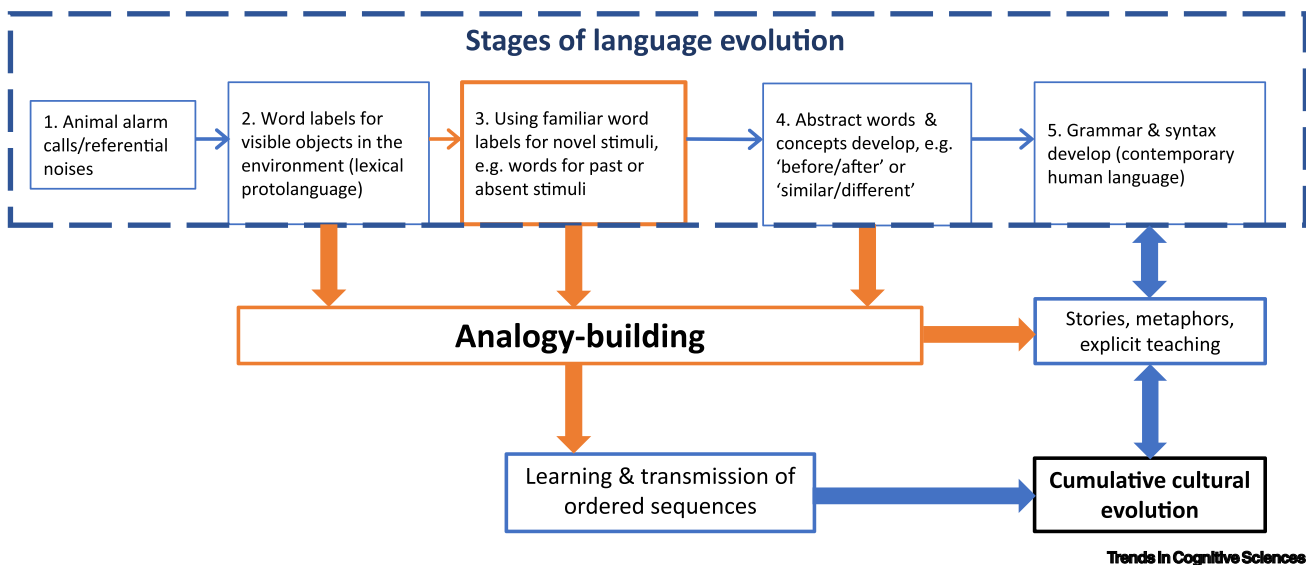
Stages of language evolution

1. Animal alarm calls/referential noises

2. Word labels for visible objects in the environment (lexical protolanguage)

3. Using familiar word labels for novel stimuli, e.g. words for past or absent stimuli

4. Abstract words & concepts develop, e.g. 'before/after' or 'similar/different'

5. Grammar & syntax develop (contemporary human language)

Analogy-building

Stories, metaphors, explicit teaching

Learning & transmission of ordered sequences

Cumulative cultural evolution

Trends in Cognitive Sciences